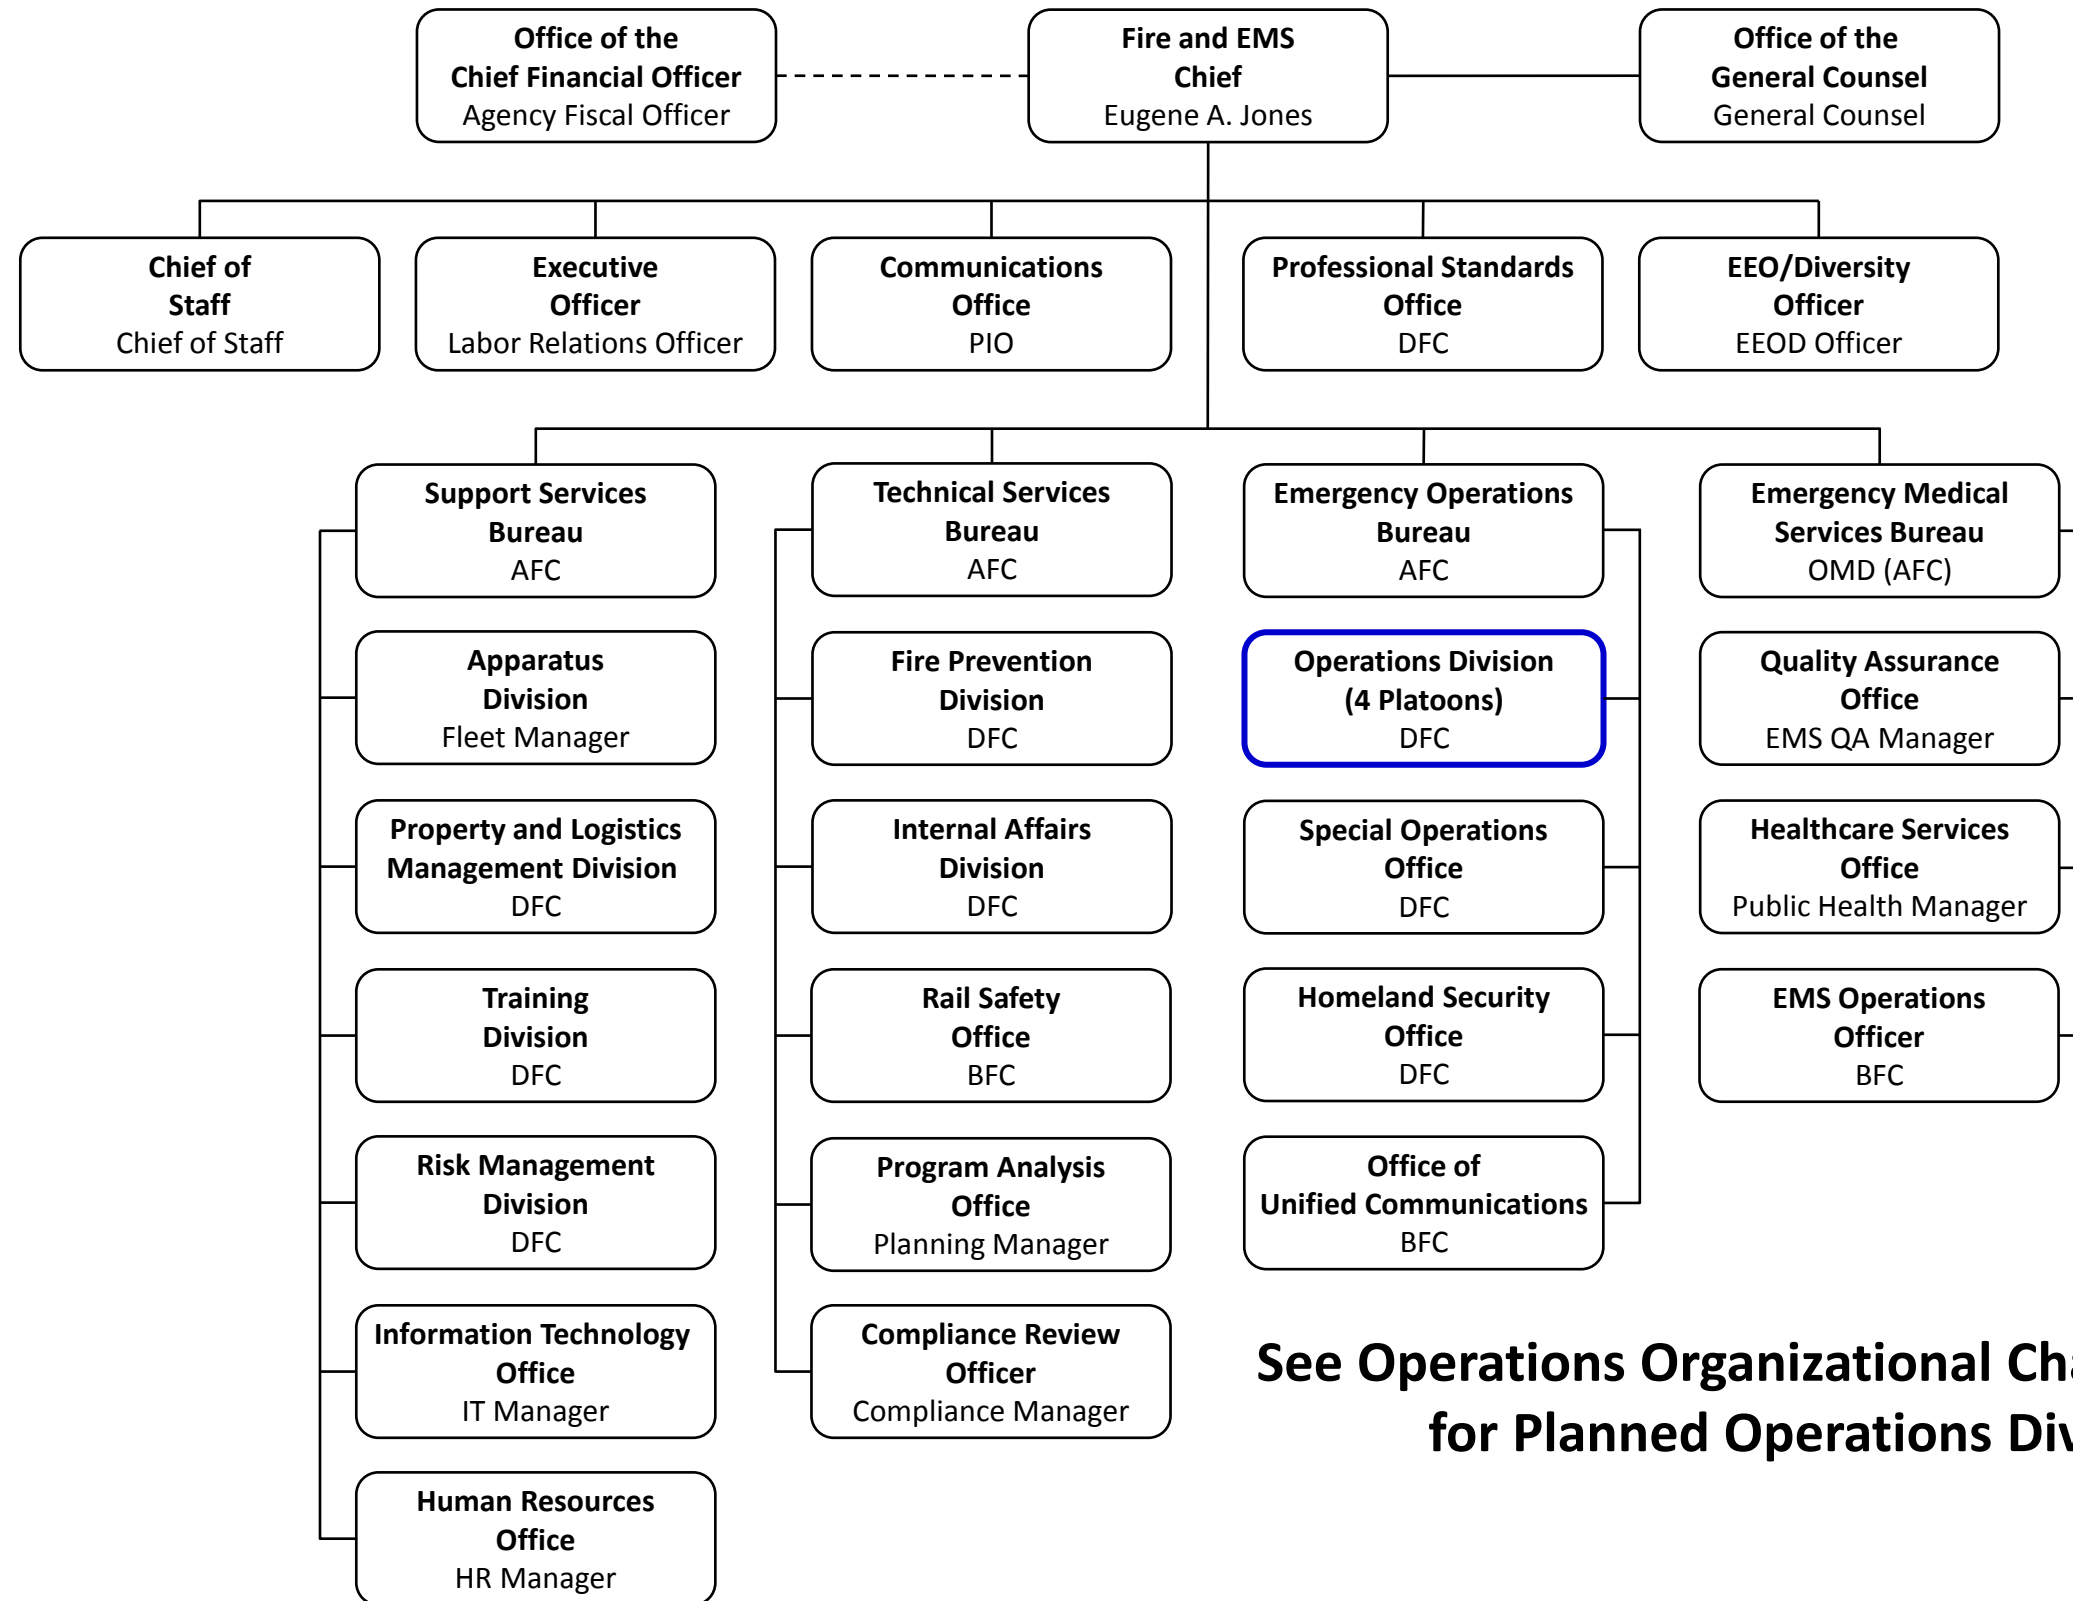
Office of the Chief Financial Officer
Agency Fiscal Officer

Fire and EMS Chief
Eugene A. Jones

Office of the General Counsel
General Counsel

Chief of Staff
Chief of Staff

Executive Officer
Labor Relations Officer

Communications Office
PIO

Professional Standards Office
DFC

EEO/Diversity Officer
EEOD Officer

Support Services Bureau
AFC

Apparatus Division
Fleet Manager

Property and Logistics Management Division
DFC

Training Division
DFC

Risk Management Division
DFC

Information Technology Office
IT Manager

Human Resources Office
HR Manager

Technical Services Bureau
AFC

Fire Prevention Division
DFC

Internal Affairs Division
DFC

Rail Safety Office
BFC

Program Analysis Office
Planning Manager

Compliance Review Officer
Compliance Manager

Emergency Operations Bureau
AFC

Operations Division (4 Platoons)
DFC

Special Operations Office
DFC

Homeland Security Office
DFC

Office of Unified Communications
BFC

Emergency Medical Services Bureau
OMD (AFC)

Quality Assurance Office
EMS QA Manager

Healthcare Services Office
Public Health Manager

EMS Operations Officer
BFC

See Operations Organizational Ch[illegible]
for Planned Operations Di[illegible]